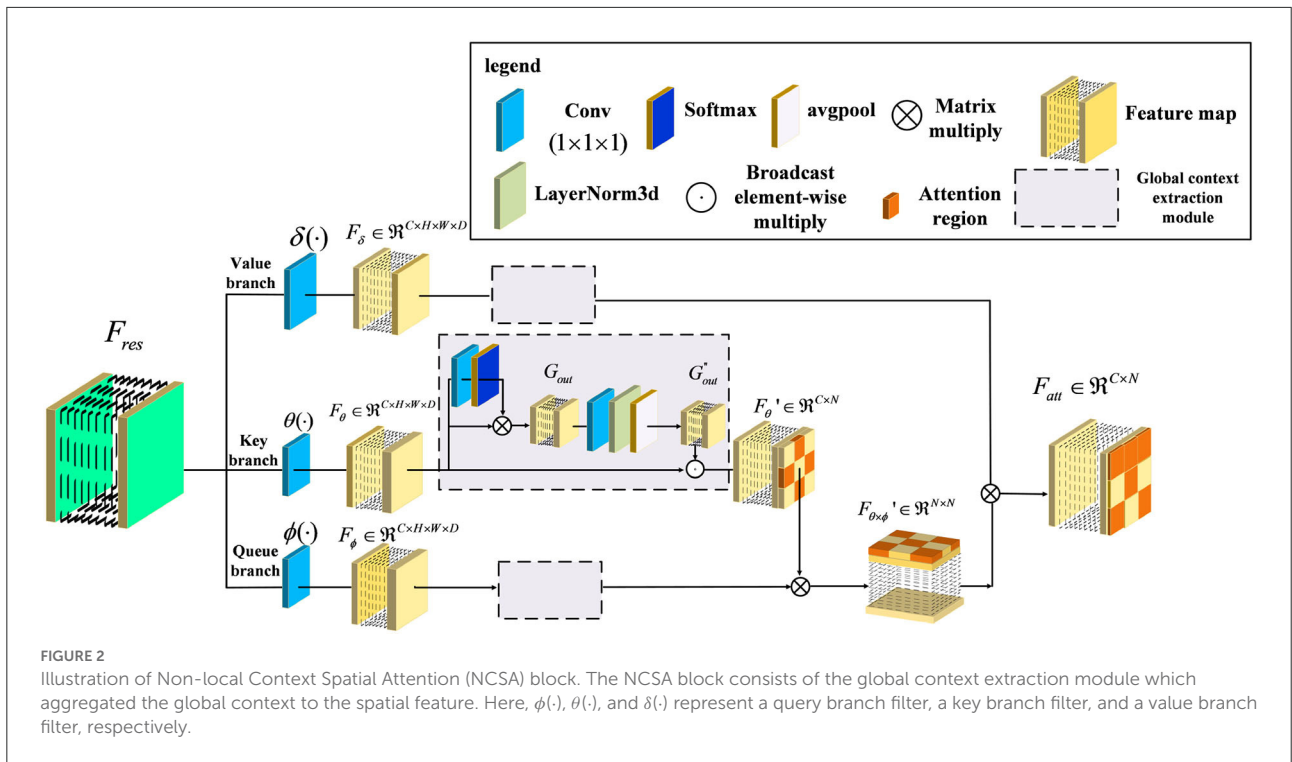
legend

Conv $(1\times1\times1)$

Softmax

avgpool

Matrix multiply

Feature map

LayerNorm3d

Broadcast element-wise multiply

Attention region

Global context extraction module

$F_{res}$

Value branch

$\delta(\cdot)$

$F_{\delta} \in \Re^{C\times H\times W\times D}$

Key branch

$\theta(\cdot)$

$F_{\theta} \in \Re^{C\times H\times W\times D}$

$G_{out}$

$G_{out}^{''}$

$F_{\theta}' \in \Re^{C\times N}$

$F_{att} \in \Re^{C\times N}$

Queue branch

$\phi(\cdot)$

$F_{\phi} \in \Re^{C\times H\times W\times D}$

$F_{\theta\times\phi}' \in \Re^{N\times N}$

FIGURE 2

Illustration of Non-local Context Spatial Attention (NCSA) block. The NCSA block consists of the global context extraction module which aggregated the global context to the spatial feature. Here, $\phi(\cdot)$, $\theta(\cdot)$, and $\delta(\cdot)$ represent a query branch filter, a key branch filter, and a value branch filter, respectively.